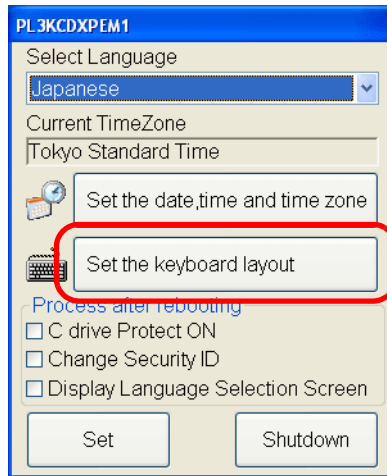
PL3KCDXPEM1

Select Language

Japanese

Current TimeZone

Tokyo Standard Time

Set the date,time and time zone

Set the keyboard layout

Process after rebooting

☐ C drive Protect ON

☐ Change Security ID

☐ Display Language Selection Screen

Set

Shutdown